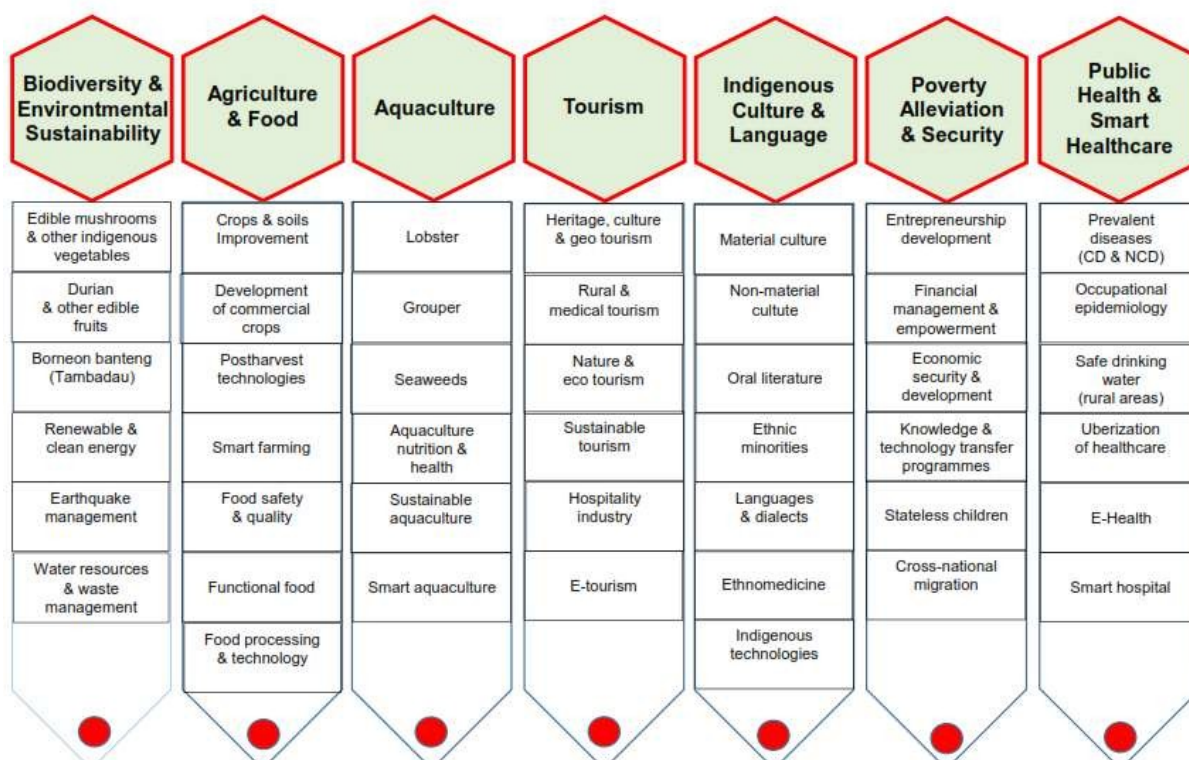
| Biodiversity & Environmental Sustainability | Agriculture & Food | Aquaculture | Tourism | Indigenous Culture & Language | Poverty Alleviation & Security | Public Health & Smart Healthcare |
|---|---|---|---|---|---|---|
| Edible mushrooms & other indigenous vegetables | Crops & soils Improvement | Lobster | Heritage, culture & geo tourism | Material culture | Entrepreneurship development | Prevalent diseases (CD & NCD) |
| Durian & other edible fruits | Development of commercial crops | Grouper | Rural & medical tourism | Non-material cultute | Financial management & empowerment | Occupational epidemiology |
| Borneon banteng (Tambadau) | Postharvest technologies | Seaweeds | Nature & eco tourism | Oral literature | Economic security & development | Safe drinking water (rural areas) |
| Renewable & clean energy | Smart farming | Aquaculture nutrition & health | Sustainable tourism | Ethnic minorities | Knowledge & technology transfer programmes | Uberization of healthcare |
| Earthquake management | Food safety & quality | Sustainable aquaculture | Hospitality industry | Languages & dialects | Stateless children | E-Health |
| Water resources & waste management | Functional food | Smart aquaculture | E-tourism | Ethnomedicine | Cross-national migration | Smart hospital |
| | Food processing & technology | | | Indigenous technologies | | |